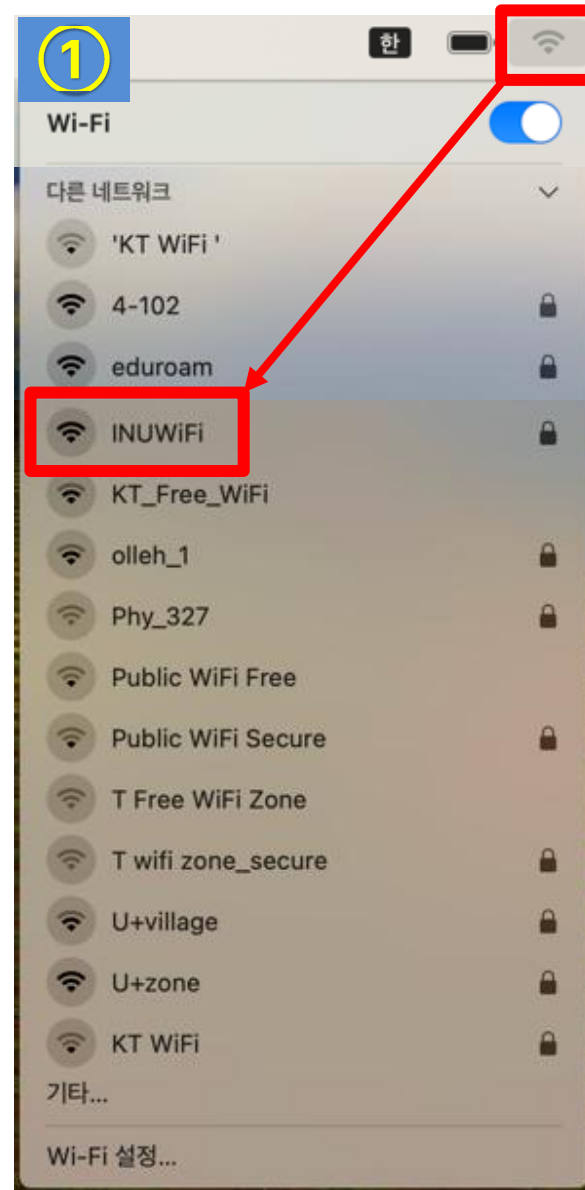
①

한

Wi-Fi

다른 네트워크

'KT WiFi '

4-102

eduroam

INUWiFi

KT_Free_WiFi

olleh_1

Phy_327

Public WiFi Free

Public WiFi Secure

T Free WiFi Zone

T wifi zone_secure

U+village

U+zone

KT WiFi

기타...

Wi-Fi 설정...